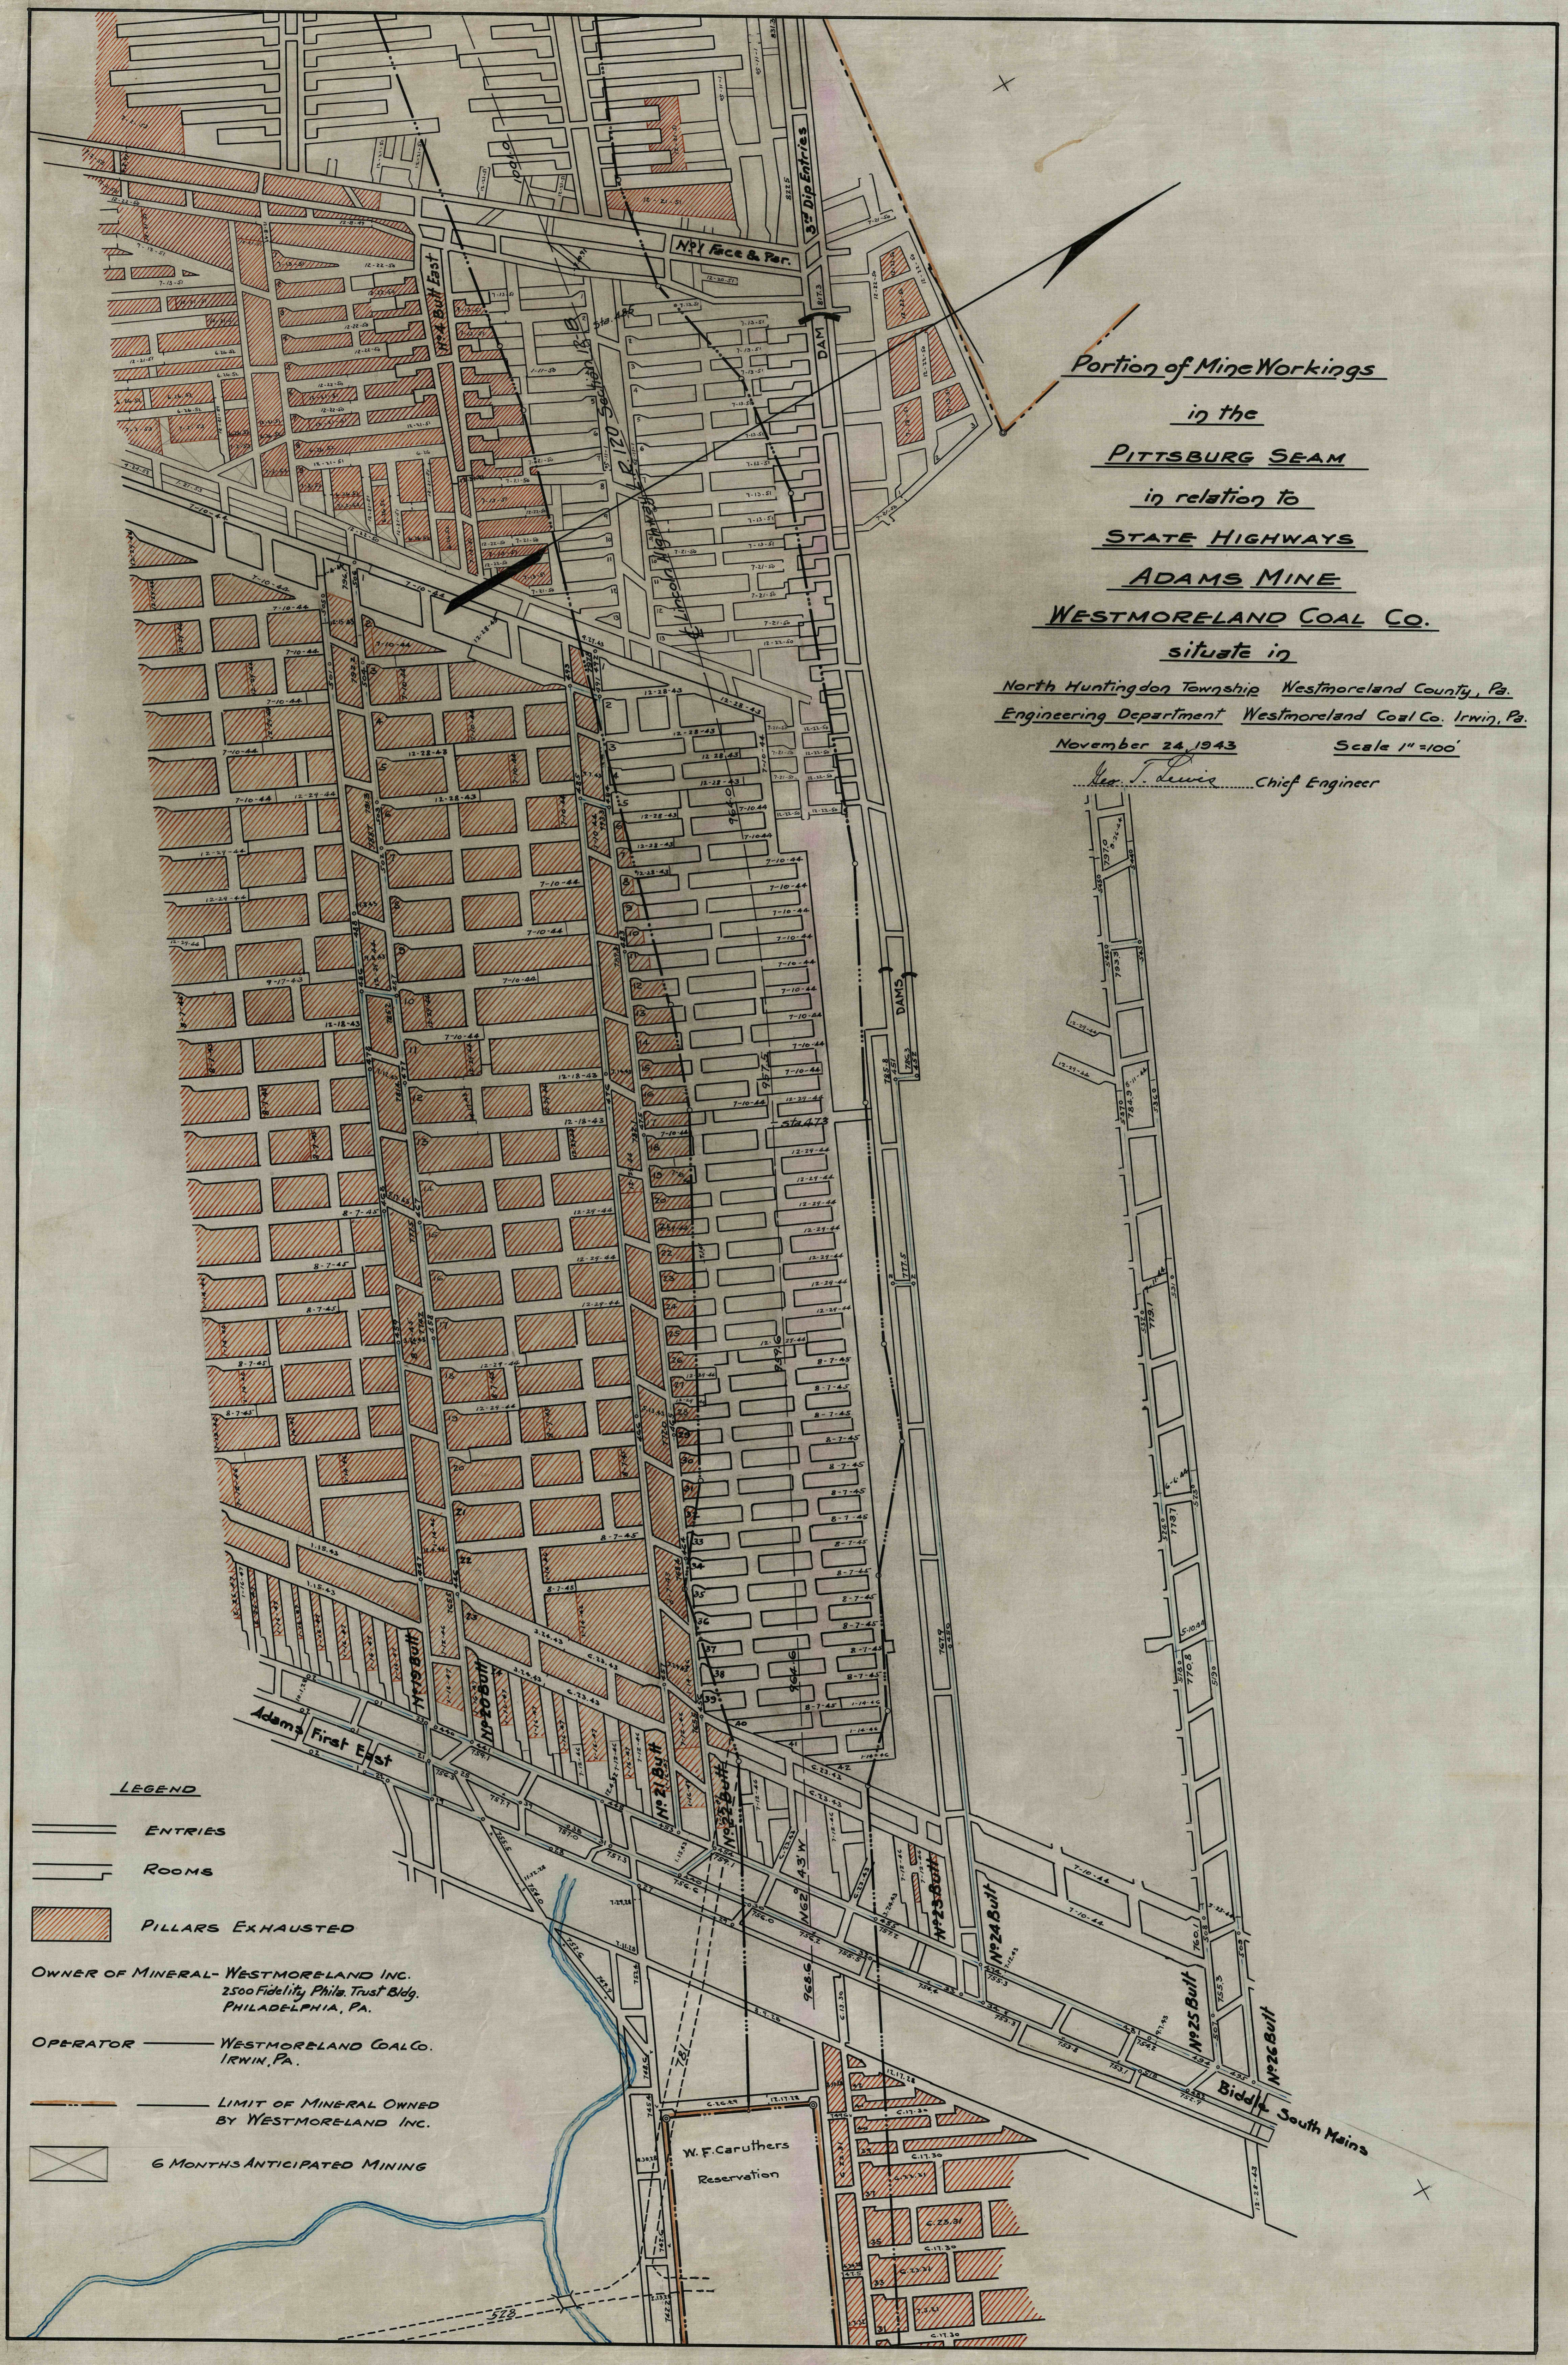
Portion of Mine Workings
in the
PITTSBURG SEAM
in relation to
STATE HIGHWAYS
ADAMS MINE
WESTMORELAND COAL CO.
situate in
North Huntingdon Township Westmoreland County, Pa.
Engineering Department Westmoreland Coal Co. Irwin, Pa.
November 24, 1943 Scale 1" = 100'
Geo. T. Lewis Chief Engineer

No 1 Face & Par.
3rd Dip Entries
No 4 Butt East
DAM
DAMS
No 18 Butt
No 20 Butt
No 21 Butt
No 22 Butt
No 23 Butt
No 24 Butt
No 25 Butt
No 26 Butt
Adams First East
Biddle South Mains
W. F. Caruthers Reservation

LEGEND
ENTRIES
ROOMS
PILLARS EXHAUSTED
OWNER OF MINERAL - WESTMORELAND INC. 2500 Fidelity Phila. Trust Bldg. PHILADELPHIA, PA.
OPERATOR — WESTMORELAND COAL CO. IRWIN, PA.
LIMIT OF MINERAL OWNED BY WESTMORELAND INC.
6 MONTHS ANTICIPATED MINING